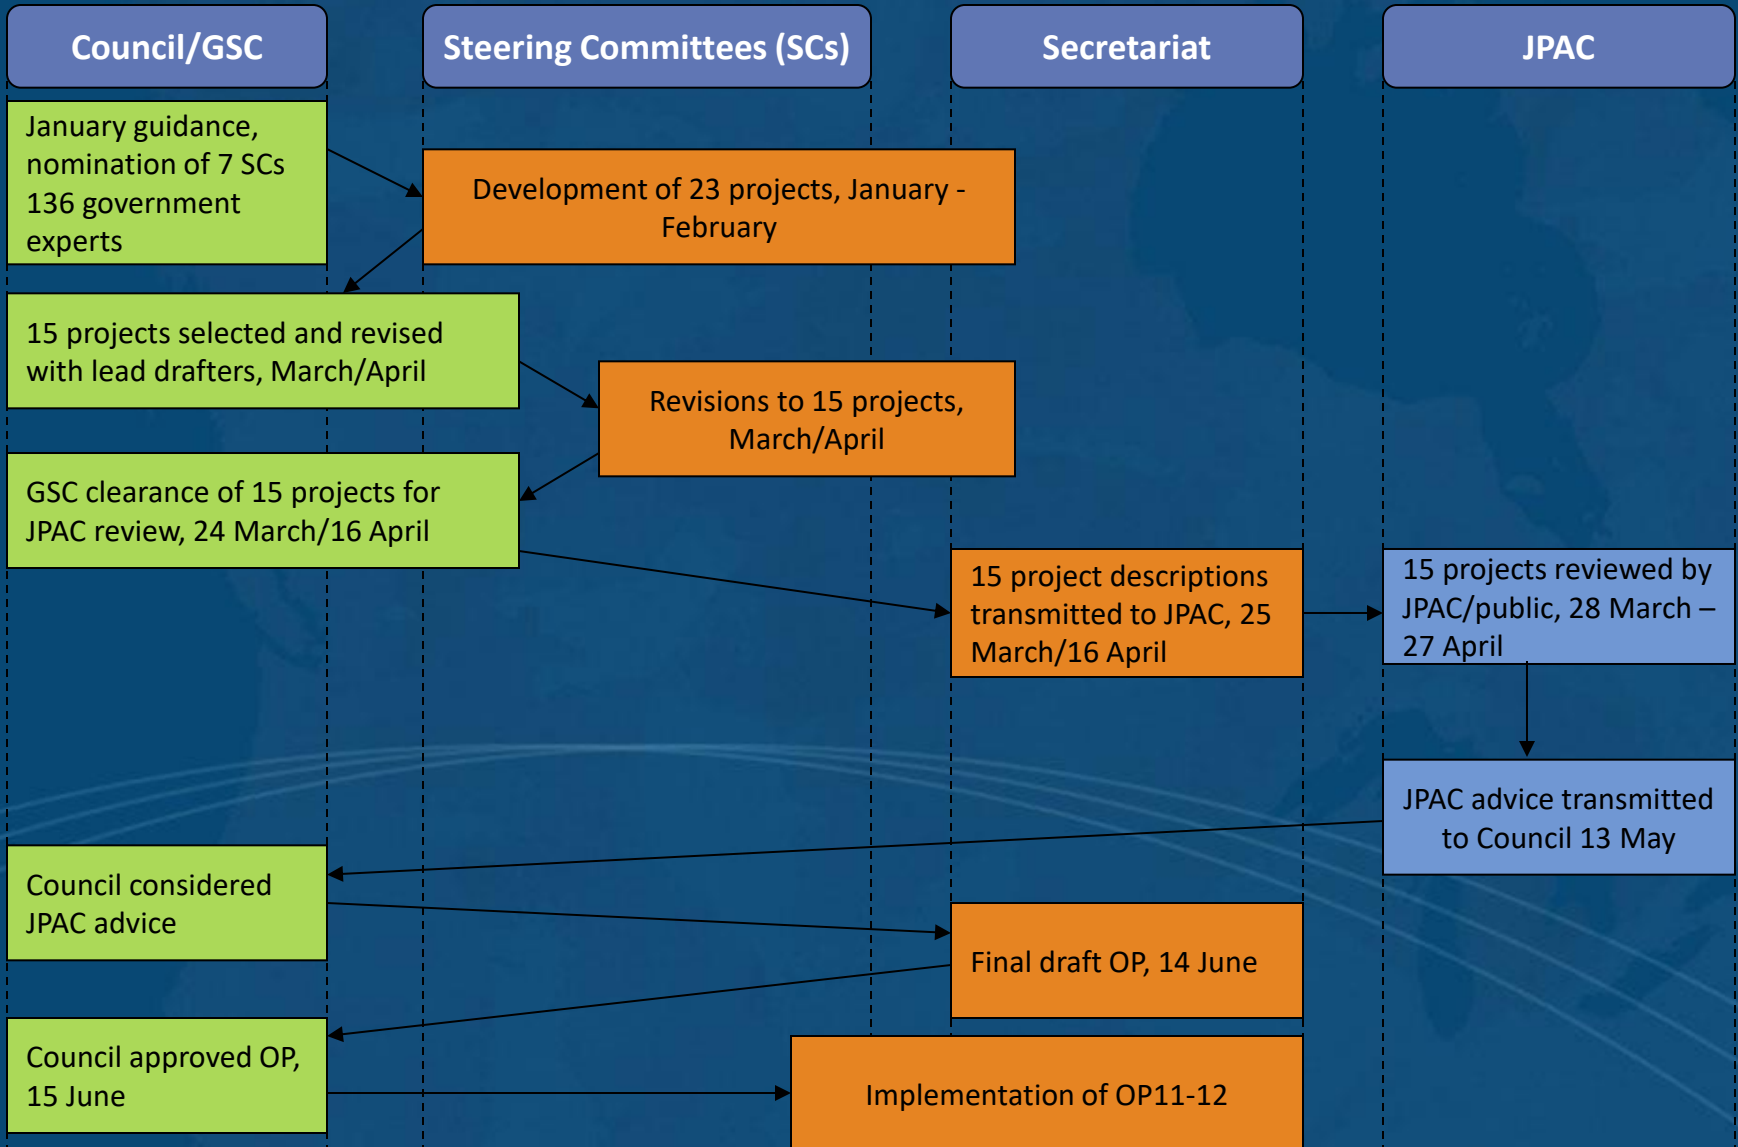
Council/GSC

Steering Committees (SCs)

Secretariat

JPAC

January guidance, nomination of 7 SCs 136 government experts

Development of 23 projects, January - February

15 projects selected and revised with lead drafters, March/April

Revisions to 15 projects, March/April

GSC clearance of 15 projects for JPAC review, 24 March/16 April

15 project descriptions transmitted to JPAC, 25 March/16 April

15 projects reviewed by JPAC/public, 28 March – 27 April

JPAC advice transmitted to Council 13 May

Council considered JPAC advice

Final draft OP, 14 June

Council approved OP, 15 June

Implementation of OP11-12